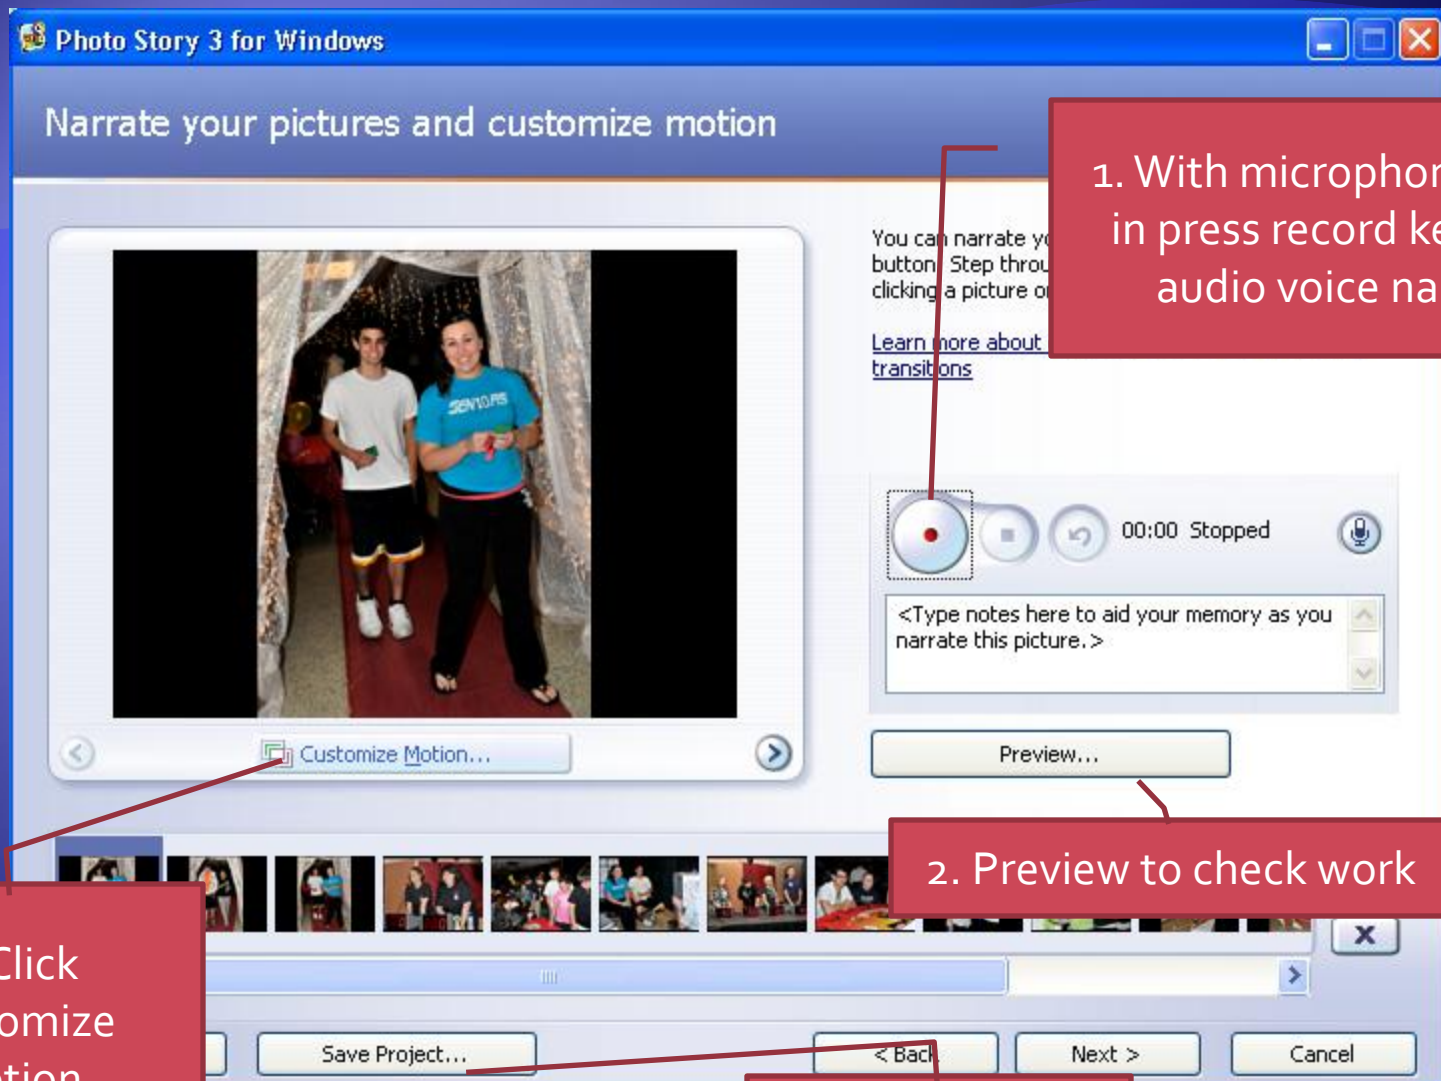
Photo Story 3 for Windows

Narrate your pictures and customize motion

You can narrate y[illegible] button. Step throu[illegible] clicking a picture o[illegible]

Learn more about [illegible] transitions

1. With micropho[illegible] in press record ke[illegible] audio voice na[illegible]

00:00 Stopped

<Type notes here to aid your memory as you narrate this picture.>

Preview...

2. Preview to check work

Customize Motion...

Click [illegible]omize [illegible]tion

Save Project...

< Back

Next >

Cancel